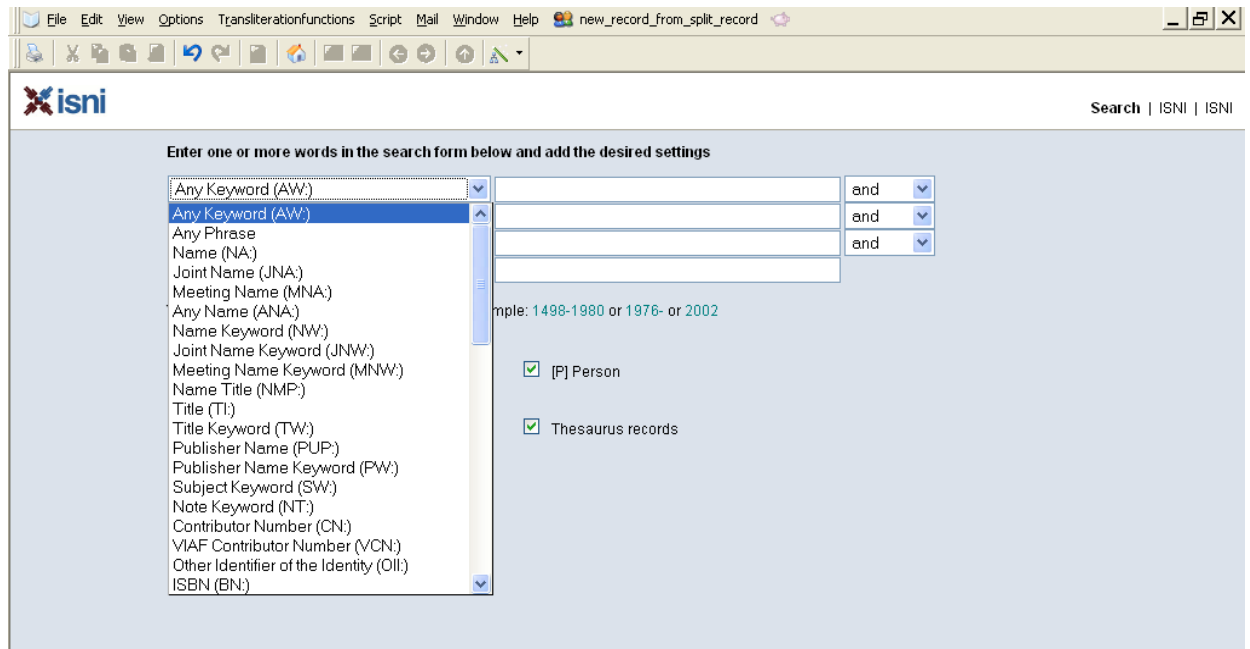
File Edit View Options Transliterationfunctions Script Mail Window Help new_record_from_split_record

isni

Search | ISNI | ISNI

Enter one or more words in the search form below and add the desired settings

Any Keyword (AW:)

and

and

and

Any Keyword (AW:)
Any Phrase
Name (NA:)
Joint Name (JNA:)
Meeting Name (MNA:)
Any Name (ANA:)
Name Keyword (NW:)
Joint Name Keyword (JNW:)
Meeting Name Keyword (MNW:)
Name Title (NMP:)
Title (TI:)
Title Keyword (TW:)
Publisher Name (PUP:)
Publisher Name Keyword (PW:)
Subject Keyword (SW:)
Note Keyword (NT:)
Contributor Number (CN:)
VIAF Contributor Number (VCN:)
Other Identifier of the Identity (OII:)
ISBN (BN:)

mple: 1498-1980 or 1976- or 2002

[P] Person

Thesaurus records